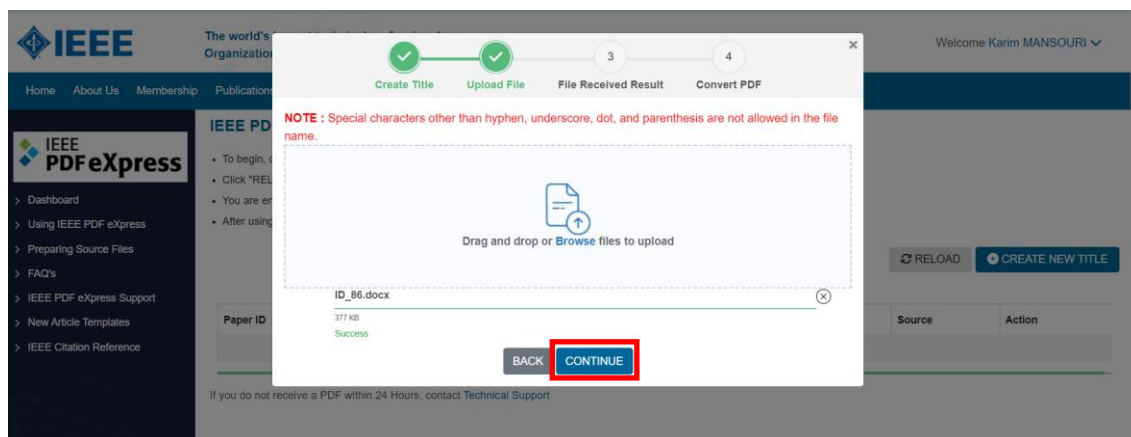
IEEE

The world's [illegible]
Organization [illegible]

Welcome Karim MANSOURI

Home About Us Membership Publications

IEEE PDF eXpress

> Dashboard
> Using IEEE PDF eXpress
> Preparing Source Files
> FAQ's
> IEEE PDF eXpress Support
> New Article Templates
> IEEE Citation Reference

IEEE PD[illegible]

• To begin, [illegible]
• Click "REL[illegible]
• You are en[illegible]
• After using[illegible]

RELOAD CREATE NEW TITLE

| Paper ID | Source | Action |
|---|---|---|

If you do not receive a PDF within 24 Hours, contact Technical Support

×

Create Title Upload File 3 File Received Result 4 Convert PDF

NOTE : Special characters other than hyphen, underscore, dot, and parenthesis are not allowed in the file name.

Drag and drop or Browse files to upload

ID_86.docx
377 KB
Success

BACK CONTINUE